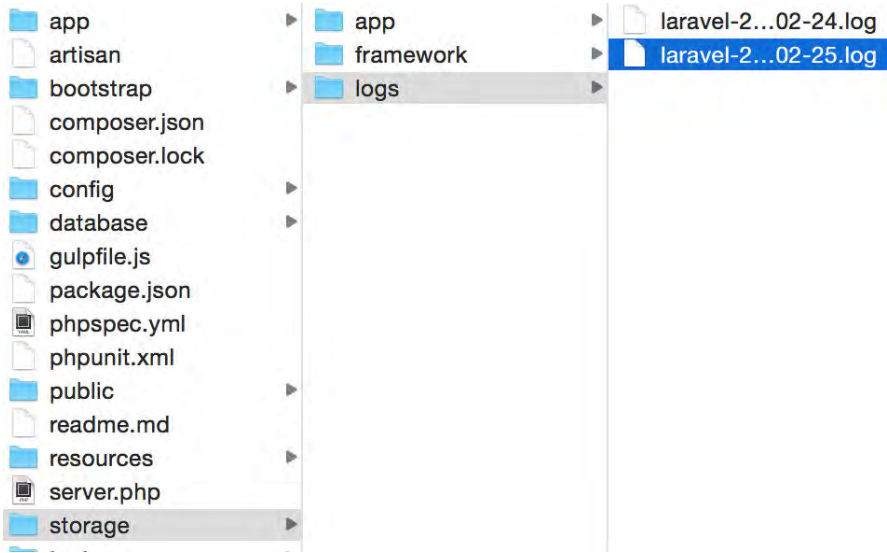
app
artisan
bootstrap
composer.json
composer.lock
config
database
gulpfile.js
package.json
phpspec.yml
phpunit.xml
public
readme.md
resources
server.php
storage

app
framework
logs

laravel-2…02-24.log
laravel-2…02-25.log